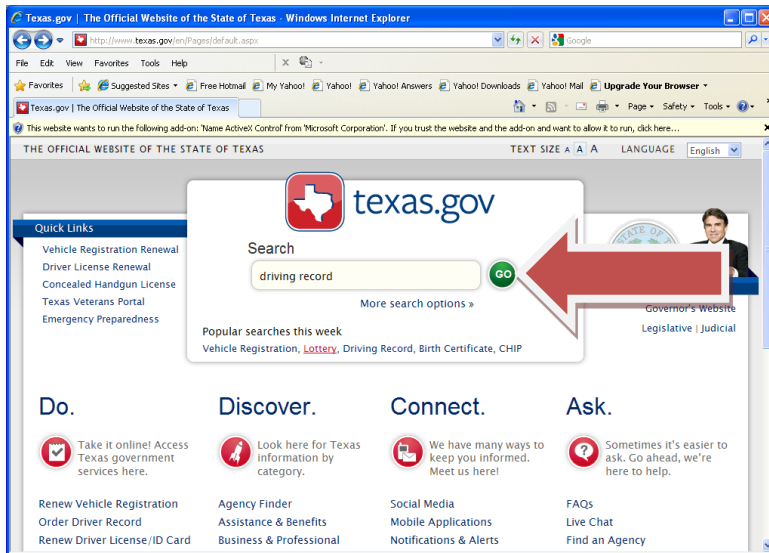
Texas.gov | The Official Website of the State of Texas - Windows Internet Explorer

http://www.texas.gov/en/Pages/default.aspx

Google

File Edit View Favorites Tools Help

Favorites | Suggested Sites | Free Hotmail | My Yahoo! | Yahoo! | Yahoo! Answers | Yahoo! Downloads | Yahoo! Mail | Upgrade Your Browser

Texas.gov | The Official Website of the State of Texas

Page | Safety | Tools

This website wants to run the following add-on: 'Name ActiveX Control' from 'Microsoft Corporation'. If you trust the website and the add-on and want to allow it to run, click here...

THE OFFICIAL WEBSITE OF THE STATE OF TEXAS

TEXT SIZE A A A LANGUAGE English

texas.gov

Quick Links

Vehicle Registration Renewal
Driver License Renewal
Concealed Handgun License
Texas Veterans Portal
Emergency Preparedness

Search

driving record

GO

More search options »

Popular searches this week

Vehicle Registration, Lottery, Driving Record, Birth Certificate, CHIP

Governor's Website

Legislative | Judicial

Do.

Take it online! Access Texas government services here.

Renew Vehicle Registration
Order Driver Record
Renew Driver License/ID Card

Discover.

Look here for Texas information by category.

Agency Finder
Assistance & Benefits
Business & Professional

Connect.

We have many ways to keep you informed. Meet us here!

Social Media
Mobile Applications
Notifications & Alerts

Ask.

Sometimes it's easier to ask. Go ahead, we're here to help.

FAQs
Live Chat
Find an Agency